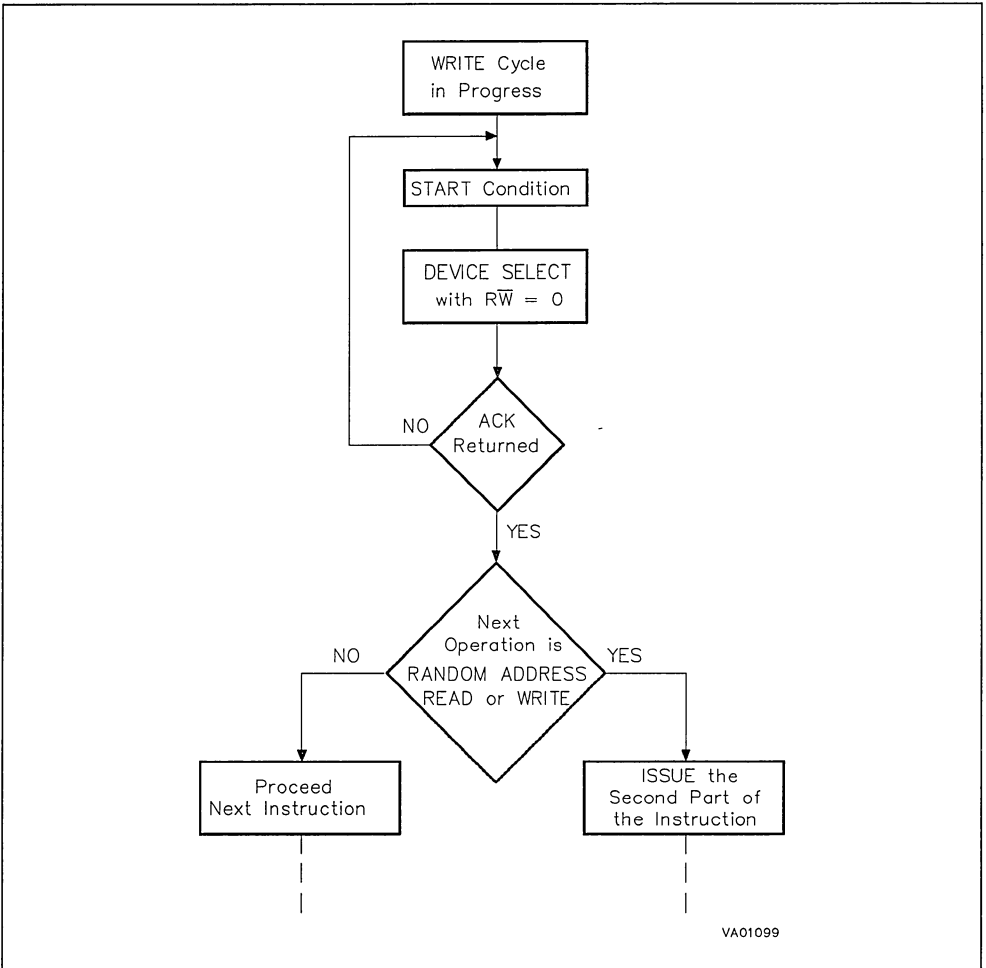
WRITE Cycle in Progress

START Condition

DEVICE SELECT with $R\overline{W} = 0$

NO

ACK Returned

YES

Next Operation is RANDOM ADDRESS READ or WRITE

NO

YES

Proceed Next Instruction

ISSUE the Second Part of the Instruction

VA01099